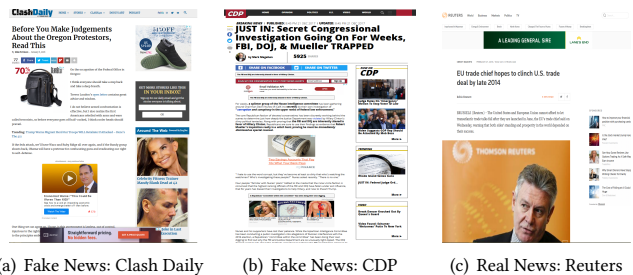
ClashDaily

Before You Make Judgements About the Oregon Protestors, Read This

70%

Around The Web

CDP

JUST IN: Secret Congressional Investigation Going On For Weeks, FBI, DOJ, & Mueller TRAPPED

REUTERS

A LEADING GENERAL SIRE

EU trade chief hopes to clinch U.S. trade deal by late 2014

THOMSON REUTERS

(a) Fake News: Clash Daily

(b) Fake News: CDP

(c) Real News: Reuters